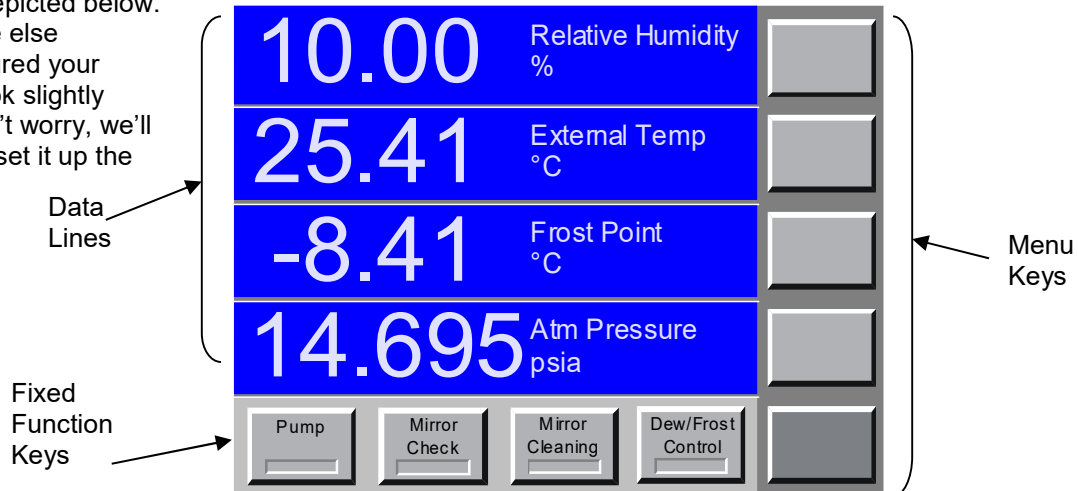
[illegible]epicted below. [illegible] else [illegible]red your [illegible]ok slightly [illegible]'t worry, we'll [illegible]set it up the

10.00 Relative Humidity %

25.41 External Temp °C

-8.41 Frost Point °C

14.695 Atm Pressure psia

Data Lines

Menu Keys

Fixed Function Keys

Pump

Mirror Check

Mirror Cleaning

Dew/Frost Control